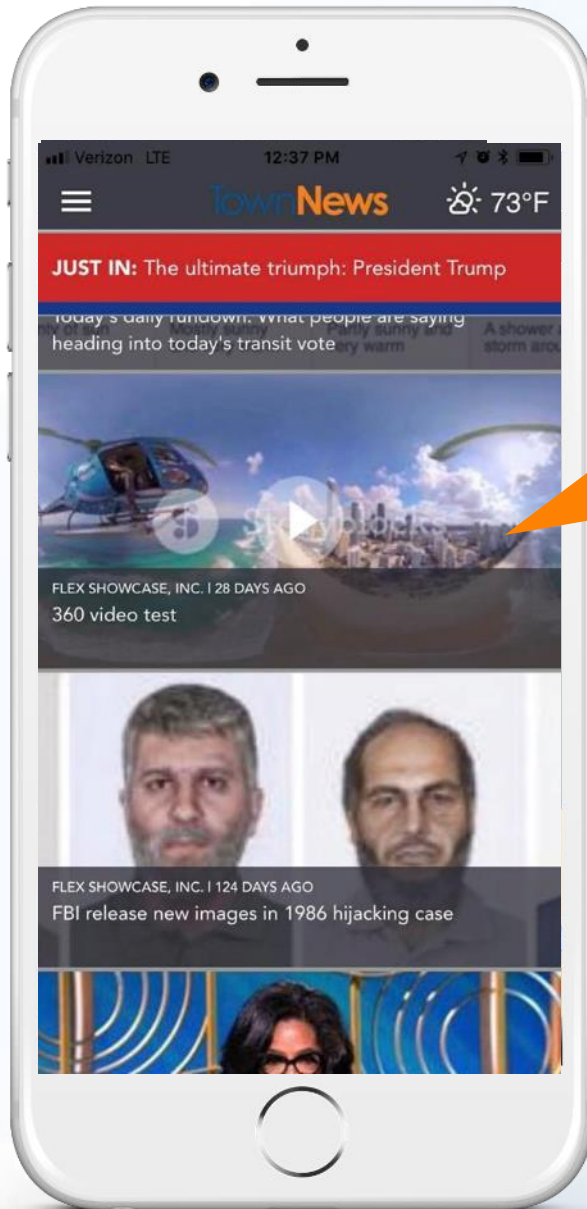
Verizon LTE 12:37 PM

TownNews 73°F

JUST IN: The ultimate triumph: President Trump

Today's daily rundown: What people are saying heading into today's transit vote

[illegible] Mostly sunny Partly sunny and very warm A shower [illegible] storm arou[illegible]

Storyblocks

FLEX SHOWCASE, INC. I 28 DAYS AGO
360 video test

FLEX SHOWCASE, INC. I 124 DAYS AGO
FBI release new images in 1986 hijacking case